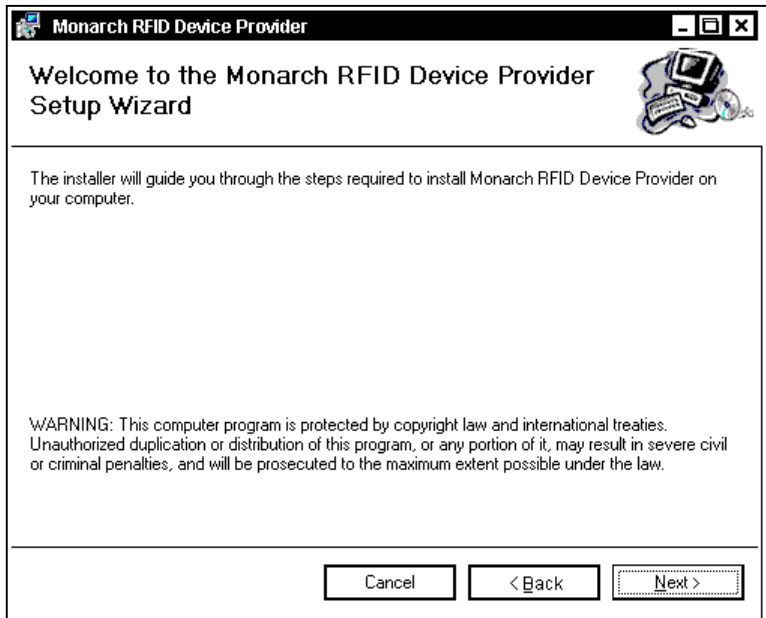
Monarch RFID Device Provider

Welcome to the Monarch RFID Device Provider Setup Wizard

The installer will guide you through the steps required to install Monarch RFID Device Provider on your computer.

WARNING: This computer program is protected by copyright law and international treaties. Unauthorized duplication or distribution of this program, or any portion of it, may result in severe civil or criminal penalties, and will be prosecuted to the maximum extent possible under the law.

Cancel
< Back
Next >